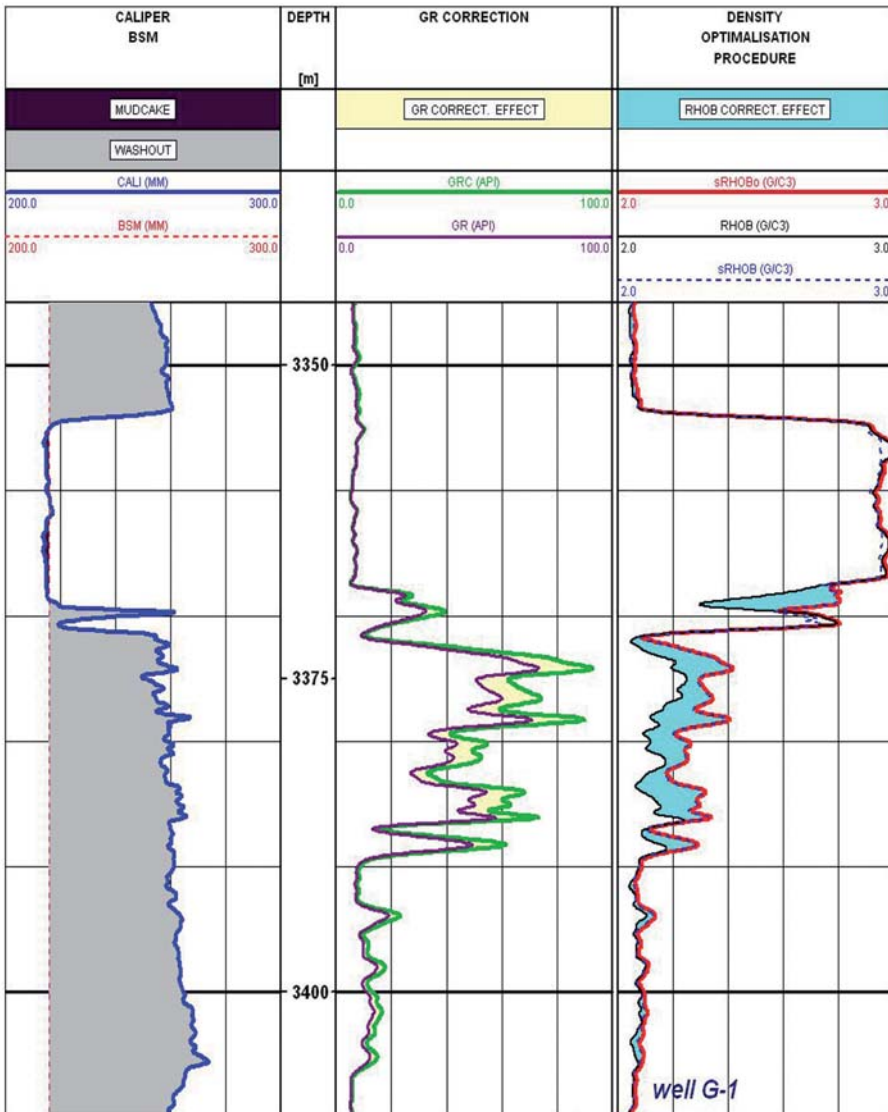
CALIPER
BSM

DEPTH
[m]

GR CORRECTION

DENSITY
OPTIMALISATION
PROCEDURE

MUDCAKE

WASHOUT

GR CORRECT. EFFECT

RHOB CORRECT. EFFECT

CALI (MM)
200.0 300.0
BSM (MM)
200.0 300.0

GRC (API)
0.0 100.0
GR (API)
0.0 100.0

sRHOBo (G/C3)
2.0 3.0
RHOB (G/C3)
2.0 3.0
sRHOB (G/C3)
2.0 3.0

3350

3375

3400

well G-1